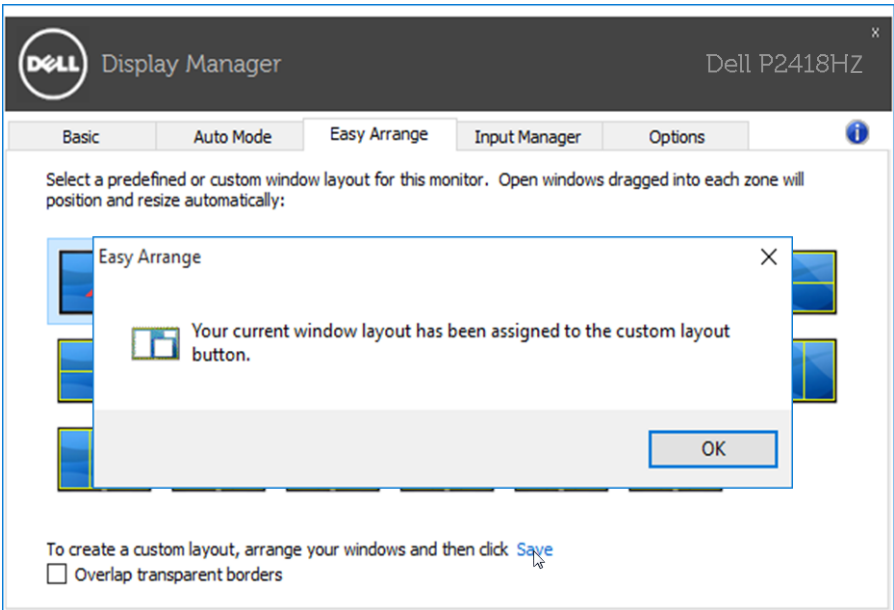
DELL Display Manager Dell P2418HZ
x

Basic Auto Mode Easy Arrange Input Manager Options

Select a predefined or custom window layout for this monitor. Open windows dragged into each zone will position and resize automatically:

Easy Arrange
X

Your current window layout has been assigned to the custom layout button.

OK

To create a custom layout, arrange your windows and then click Save

Overlap transparent borders